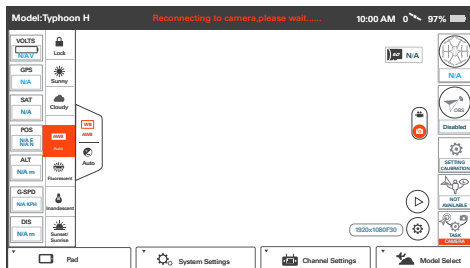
Model:Typhoon H
Reconnecting to camera,please wait......
10:00 AM 0 97%

VOLTS
N/A V
GPS
N/A
SAT
N/A
POS
N/A E
N/A N
ALT
N/A m
G-SPD
N/A kPH
DIS
N/A m

Lock
Sunny
Cloudy
Auto
Fluorescent
Incandescent
Sunset/Sunrise

WB
AWB
Auto

N/A
N/A
OBS
Disabled
SETTING CALIBRATION
NOT AVAILABLE
TASK
CAMERA

1920x1080F30

Pad
System Settings
Channel Settings
Model Select